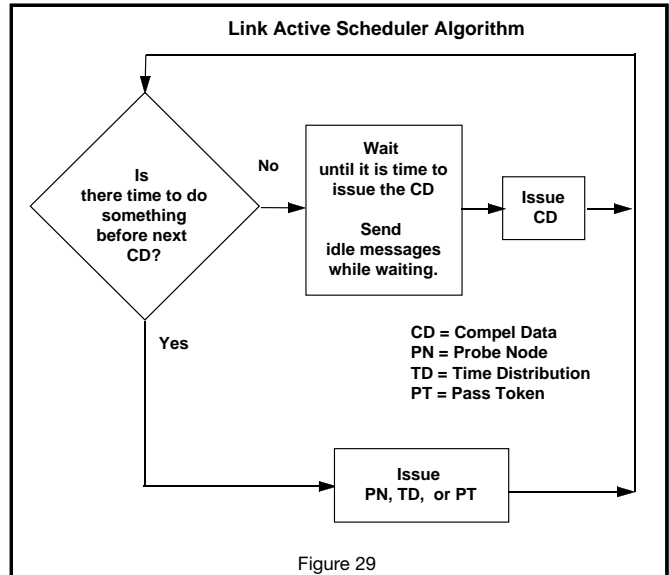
Link Active Scheduler Algorithm

Is there time to do something before next CD?

No

Wait until it is time to issue the CD

Send idle messages while waiting.

Issue CD

Yes

CD = Compel Data
PN = Probe Node
TD = Time Distribution
PT = Pass Token

Issue PN, TD, or PT

Figure 29